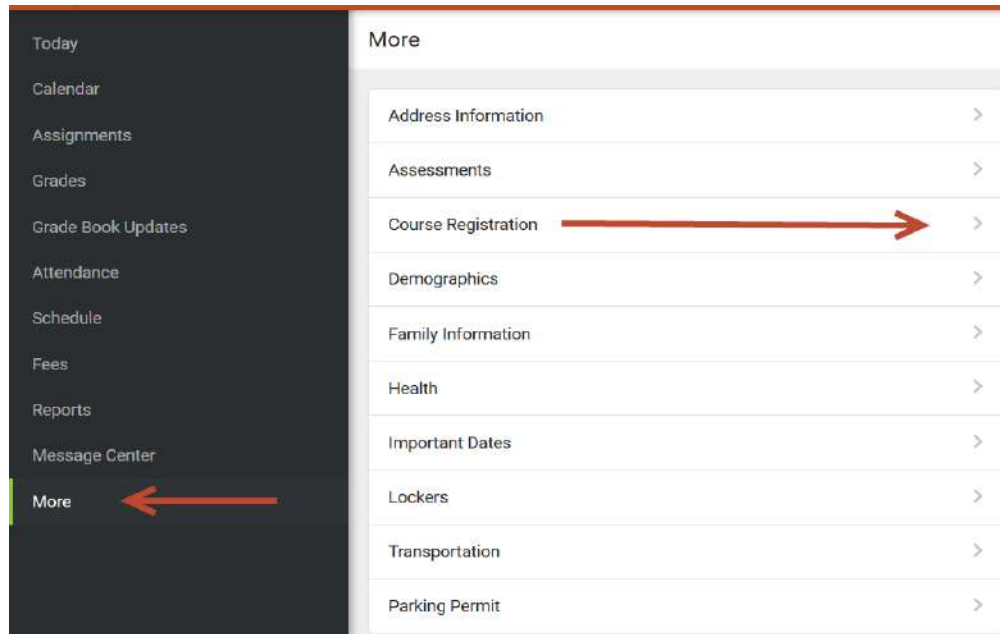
Today
Calendar
Assignments
Grades
Grade Book Updates
Attendance
Schedule
Fees
Reports
Message Center
More

More

Address Information
Assessments
Course Registration
Demographics
Family Information
Health
Important Dates
Lockers
Transportation
Parking Permit